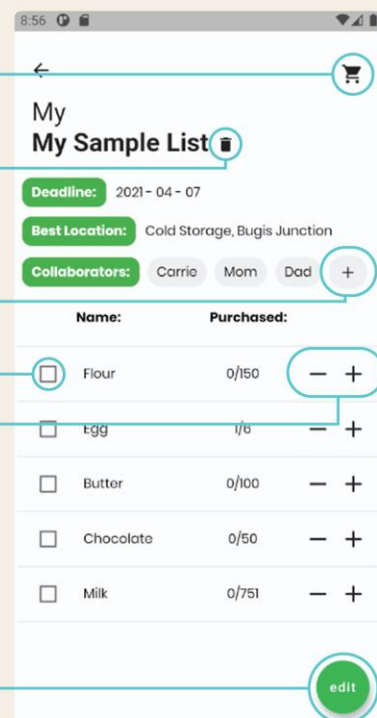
8:56

My
My Sample List

Deadline: 2021 - 04 - 07
Best Location: Cold Storage, Bugis Junction
Collaborators: Carrie Mom Dad +

| Name: | Purchased: | |
|---|---|---|
| Flour | 0/150 | − + |
| Egg | 1/6 | − + |
| Butter | 0/100 | − + |
| Chocolate | 0/50 | − + |
| Milk | 0/751 | − + |

edit